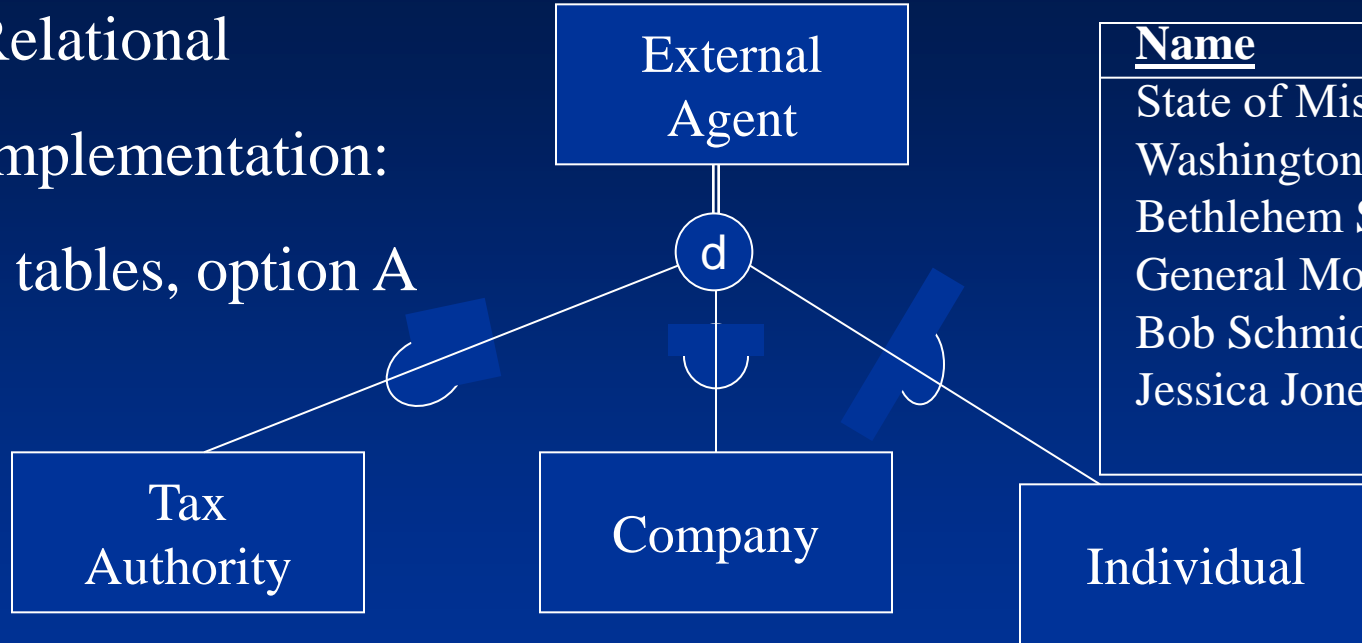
Relational

mplementation:

tables, option A

External Agent

d

Tax Authority

Company

Individual

| Name |
|---|
| State of Mis |
| Washington |
| Bethlehem S |
| General Mo |
| Bob Schmid |
| Jessica Jone |